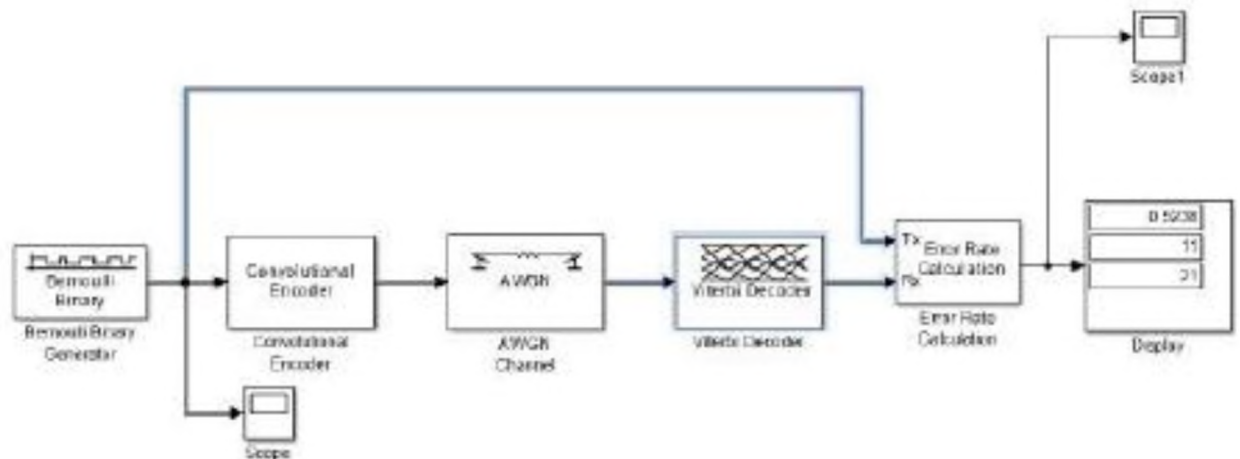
Scope1

Bernoulli Binary

Bernoulli Binary Generator

Convolutional Encoder

Convolutional Encoder

AWGN

AWGN Channel

Viterbi Decoder

Viterbi Decoder

Tx

Rx

Error Rate Calculation

Error Rate Calculation

0.5238

11

21

Display

Scope